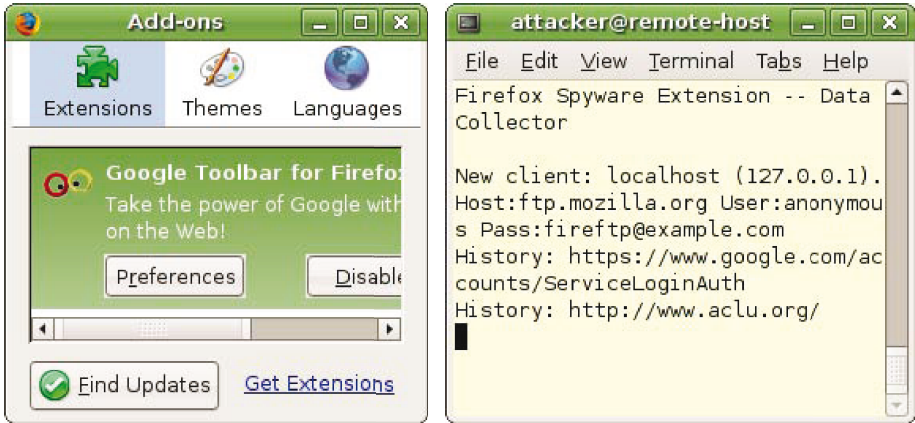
Add-ons

Extensions Themes Languages

Google Toolbar for Firefox
Take the power of Google with
on the Web!

Preferences Disable

Find Updates Get Extensions

attacker@remote-host

File Edit View Terminal Tabs Help

Firefox Spyware Extension -- Data Collector

New client: localhost (127.0.0.1).
Host:ftp.mozilla.org User:anonymous Pass:fireftp@example.com
History: https://www.google.com/accounts/ServiceLoginAuth
History: http://www.aclu.org/